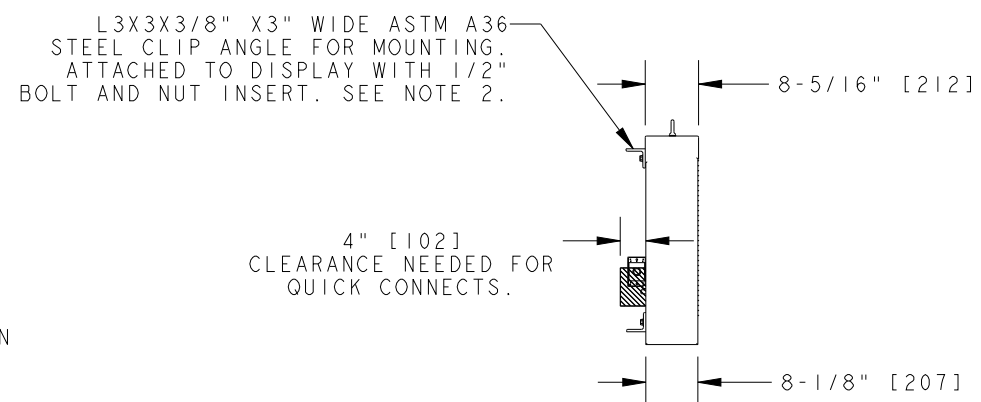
L3X3X3/8" X3" WIDE ASTM A36 STEEL CLIP ANGLE FOR MOUNTING. ATTACHED TO DISPLAY WITH 1/2" BOLT AND NUT INSERT. SEE NOTE 2.

8-5/16" [212]

4" [102] CLEARANCE NEEDED FOR QUICK CONNECTS.

N

8-1/8" [207]